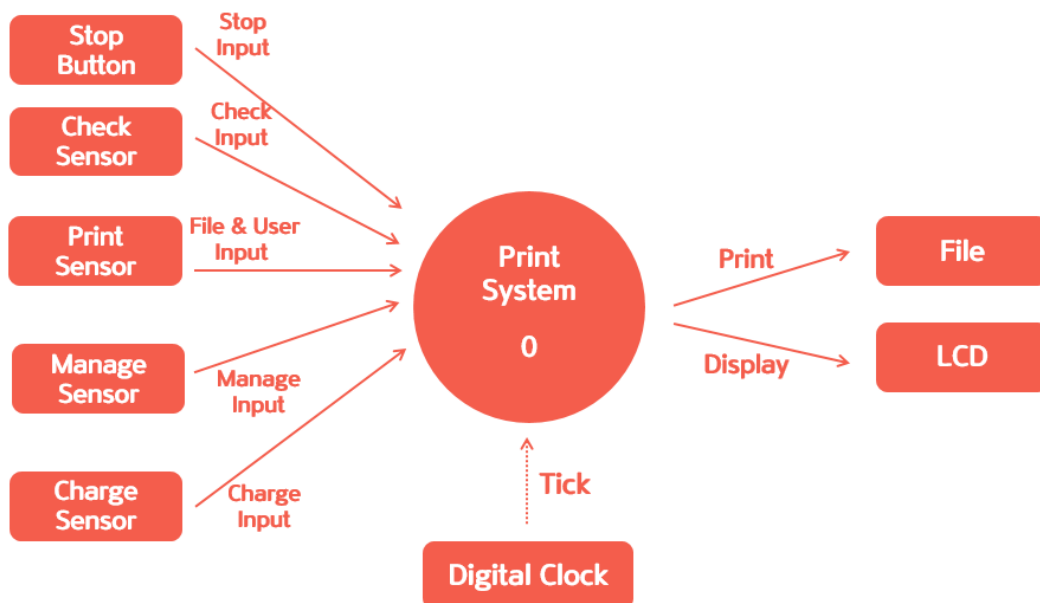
Stop Button

Stop Input

Check Sensor

Check Input

Print Sensor

File & User Input

Manage Sensor

Manage Input

Charge Sensor

Charge Input

Print System

0

Print

File

Display

LCD

Tick

Digital Clock